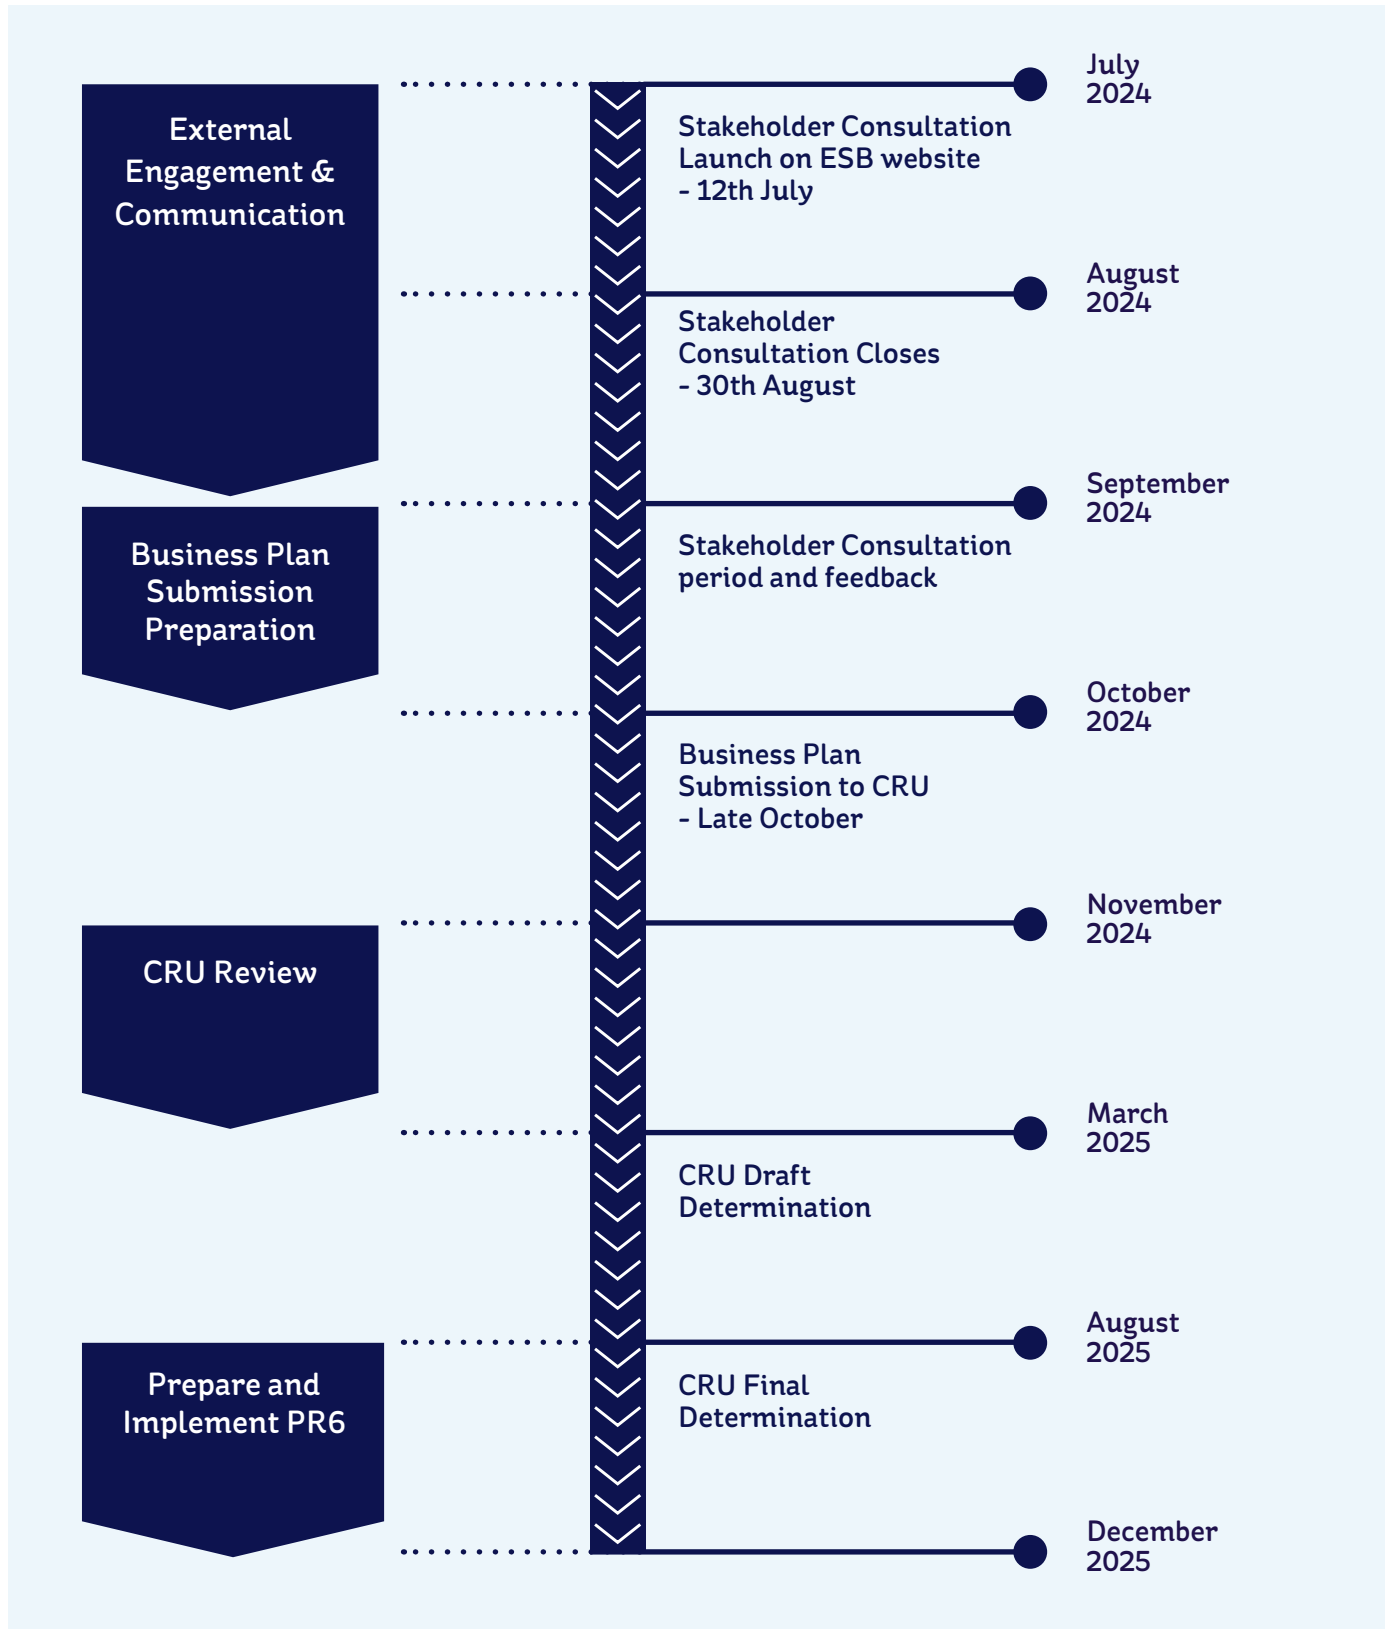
External Engagement & Communication

July 2024

Stakeholder Consultation Launch on ESB website - 12th July

August 2024

Stakeholder Consultation Closes - 30th August

Business Plan Submission Preparation

September 2024

Stakeholder Consultation period and feedback

October 2024

Business Plan Submission to CRU - Late October

CRU Review

November 2024

March 2025

CRU Draft Determination

Prepare and Implement PR6

August 2025

CRU Final Determination

December 2025